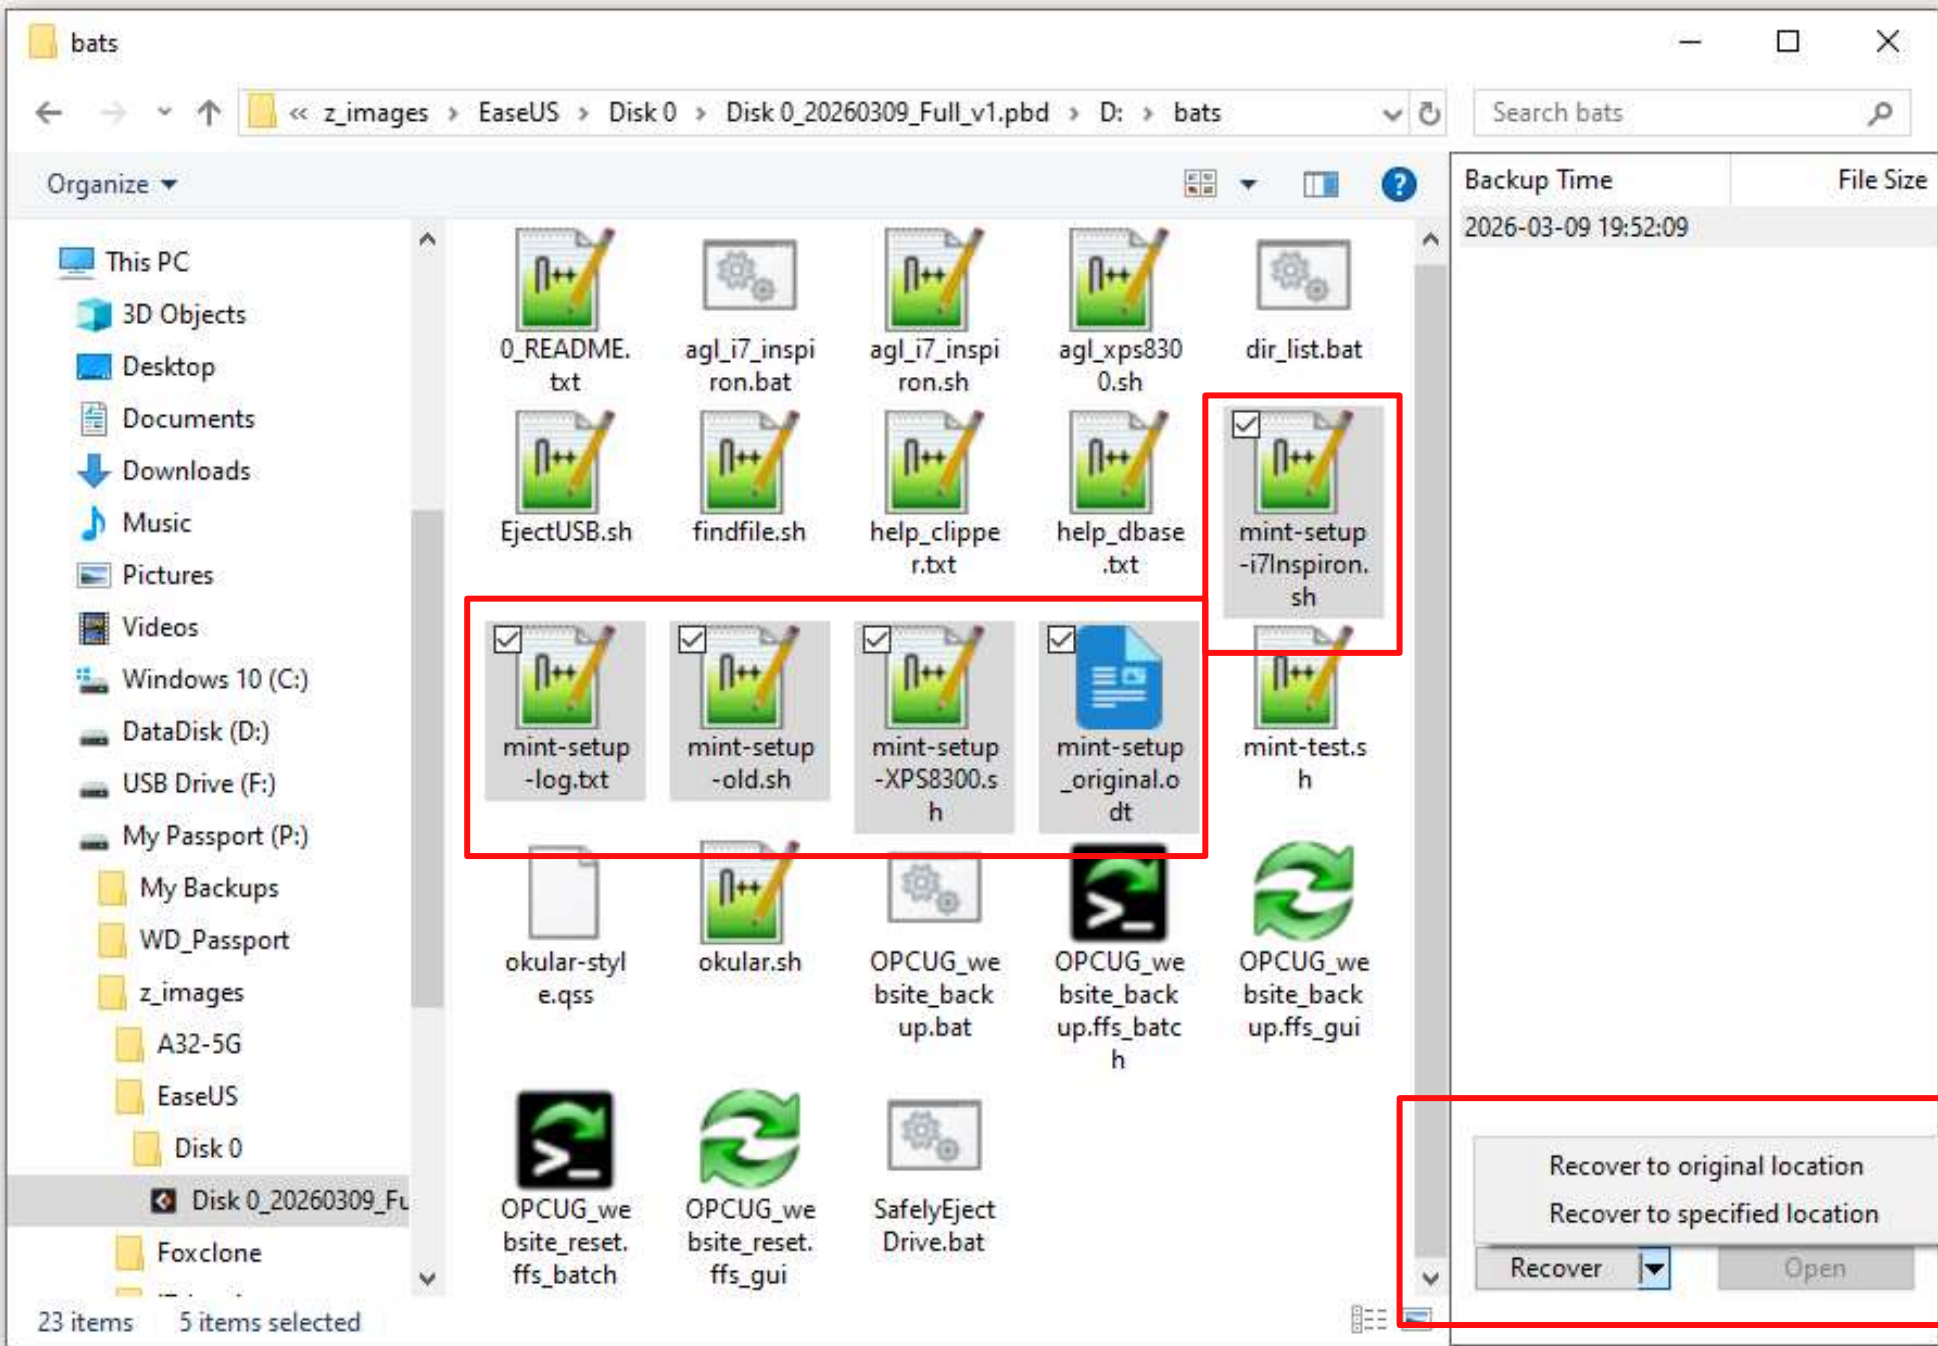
bats

« z_images › EaseUS › Disk 0 › Disk 0_20260309_Full_v1.pbd › D: › bats

Search bats

Organize

This PC
3D Objects
Desktop
Documents
Downloads
Music
Pictures
Videos
Windows 10 (C:)
DataDisk (D:)
USB Drive (F:)
My Passport (P:)
My Backups
WD_Passport
z_images
A32-5G
EaseUS
Disk 0
Disk 0_20260309_Fu
Foxclone

0_README.txt
agl_i7_inspiron.bat
agl_i7_inspiron.sh
agl_xps8300.sh
dir_list.bat
EjectUSB.sh
findfile.sh
help_clipper.txt
help_dbase.txt
mint-setup-i7Inspiron.sh
mint-setup-log.txt
mint-setup-old.sh
mint-setup-XPS8300.sh
mint-setup_original.odt
mint-test.sh
okular-style.qss
okular.sh
OPCUG_website_backup.bat
OPCUG_website_backup.ffs_batch
OPCUG_website_backup.ffs_gui
OPCUG_website_reset.ffs_batch
OPCUG_website_reset.ffs_gui
SafelyEjectDrive.bat

| Backup Time | File Size |
|---|---|
| 2026-03-09 19:52:09 | |

Recover to original location
Recover to specified location
Recover
Open

23 items 5 items selected